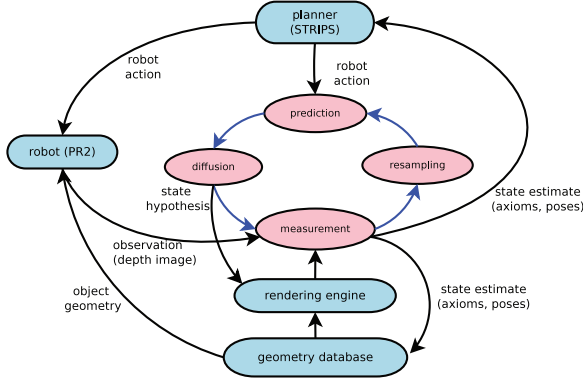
planner
(STRIPS)

robot
action

robot
action

prediction

robot (PR2)

diffusion

resampling

state
hypothesis

state estimate
(axioms, poses)

measurement

observation
(depth image)

rendering engine

state estimate
(axioms, poses)

object
geometry

geometry database